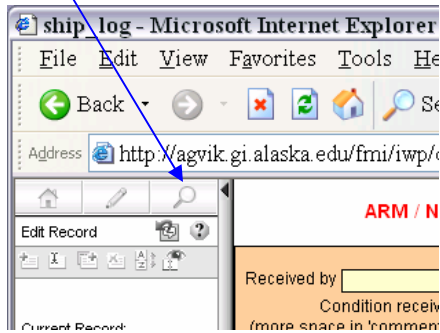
ship_log - Microsoft Internet Explorer

File Edit View Favorites Tools He

Back Se

Address http://agvik.gi.alaska.edu/fmi/iwp/

Edit Record

ARM / N

Received by

Condition receiv

(more space in 'comme

Current Record: